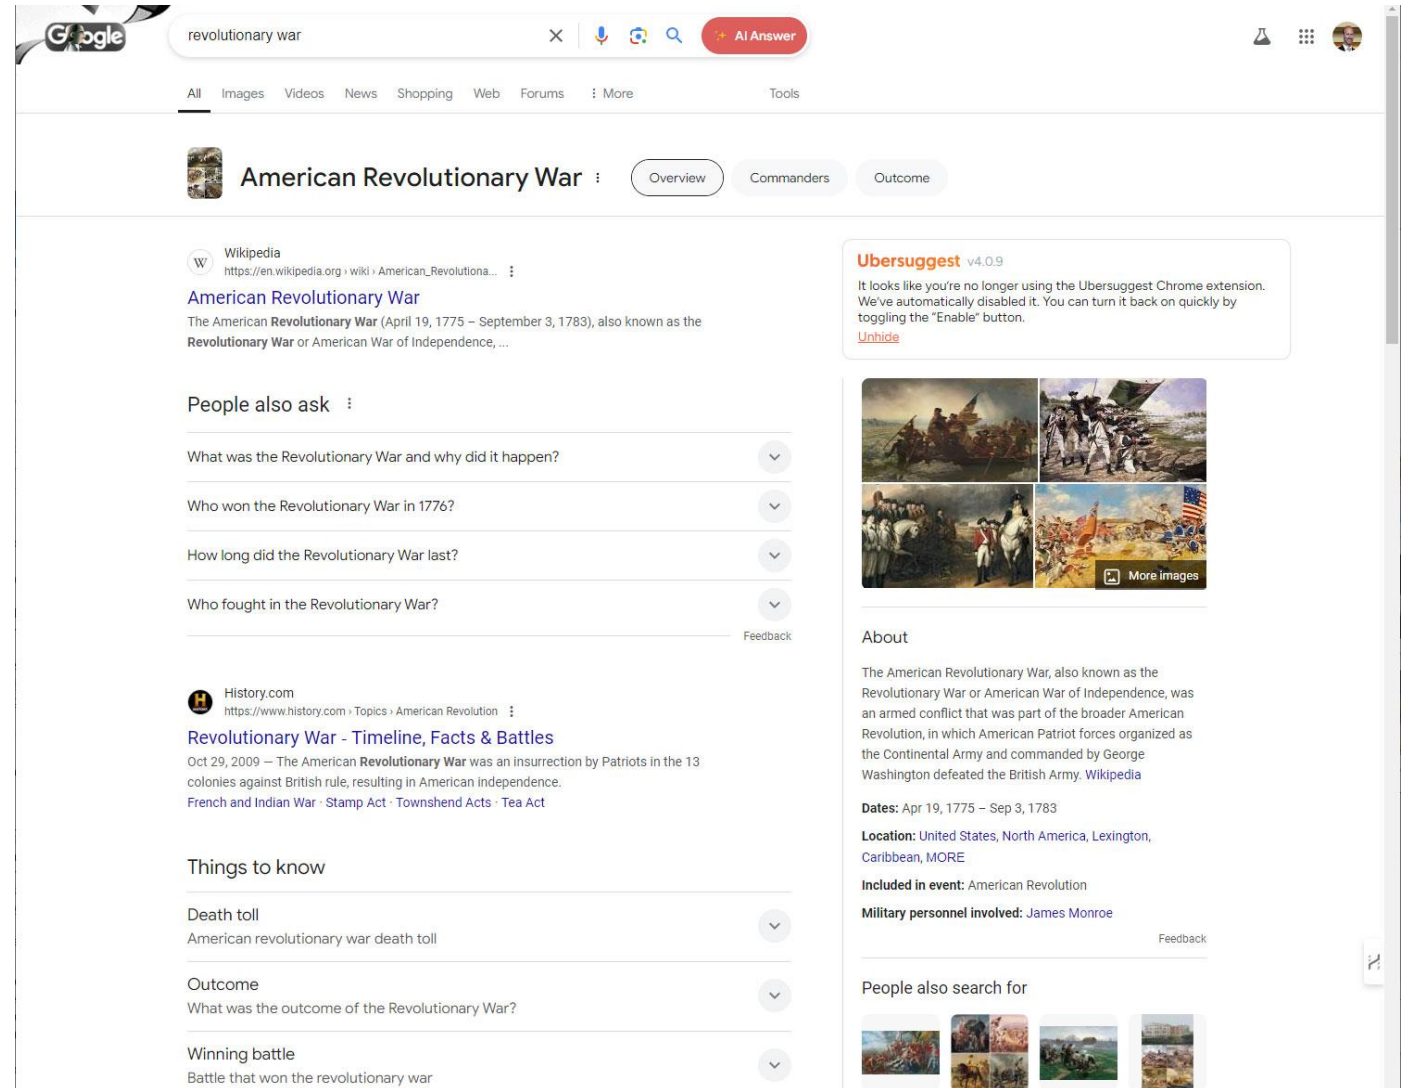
Google

revolutionary war

AI Answer

All Images Videos News Shopping Web Forums More Tools

American Revolutionary War

Overview Commanders Outcome

Wikipedia
https://en.wikipedia.org › wiki › American_Revolutiona...

American Revolutionary War

The American Revolutionary War (April 19, 1775 – September 3, 1783), also known as the Revolutionary War or American War of Independence, ...

People also ask

What was the Revolutionary War and why did it happen?

Who won the Revolutionary War in 1776?

How long did the Revolutionary War last?

Who fought in the Revolutionary War?

Feedback

History.com
https://www.history.com › Topics › American Revolution

Revolutionary War - Timeline, Facts & Battles

Oct 29, 2009 — The American Revolutionary War was an insurrection by Patriots in the 13 colonies against British rule, resulting in American independence.

French and Indian War · Stamp Act · Townshend Acts · Tea Act

Things to know

Death toll
American revolutionary war death toll

Outcome
What was the outcome of the Revolutionary War?

Winning battle
Battle that won the revolutionary war

Ubersuggest v4.0.9

It looks like you're no longer using the Ubersuggest Chrome extension. We've automatically disabled it. You can turn it back on quickly by toggling the "Enable" button.

Unhide

More images

About

The American Revolutionary War, also known as the Revolutionary War or American War of Independence, was an armed conflict that was part of the broader American Revolution, in which American Patriot forces organized as the Continental Army and commanded by George Washington defeated the British Army. Wikipedia

Dates: Apr 19, 1775 – Sep 3, 1783

Location: United States, North America, Lexington, Caribbean, MORE

Included in event: American Revolution

Military personnel involved: James Monroe

Feedback

People also search for